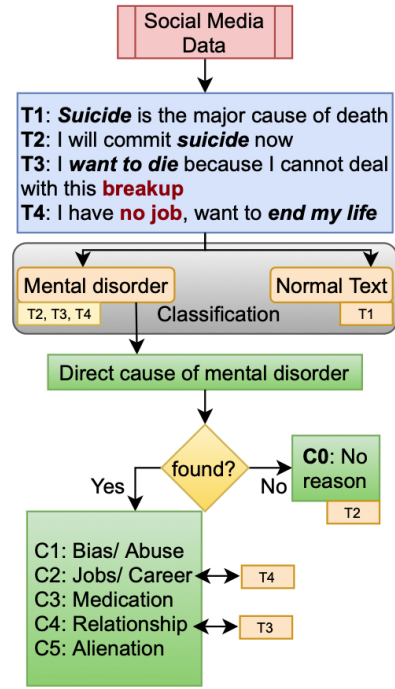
Social Media Data

T1: *Suicide* is the major cause of death
T2: I will commit *suicide* now
T3: I *want to die* because I cannot deal with this **breakup**
T4: I have **no job**, want to *end my life*

Mental disorder
T2, T3, T4
Classification
Normal Text
T1

Direct cause of mental disorder

found?
Yes
No

C0: No reason
T2

C1: Bias/ Abuse
C2: Jobs/ Career
C3: Medication
C4: Relationship
C5: Alienation

T4
T3